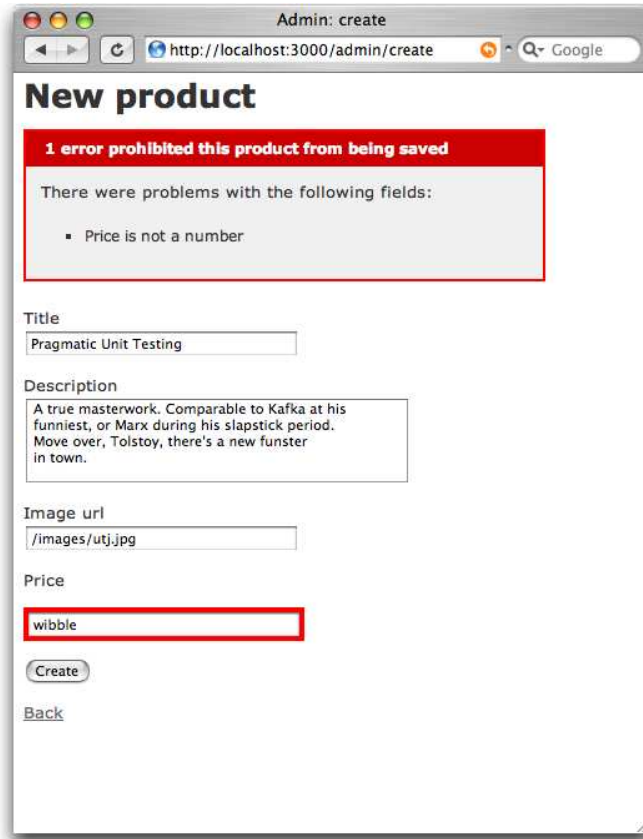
Admin: create

http://localhost:3000/admin/create

Google

New product

1 error prohibited this product from being saved

There were problems with the following fields:

- Price is not a number

Title

Pragmatic Unit Testing

Description

A true masterwork. Comparable to Kafka at his funniest, or Marx during his slapstick period. Move over, Tolstoy, there's a new funster in town.

Image url

/images/utj.jpg

Price

wibble

Create

Back